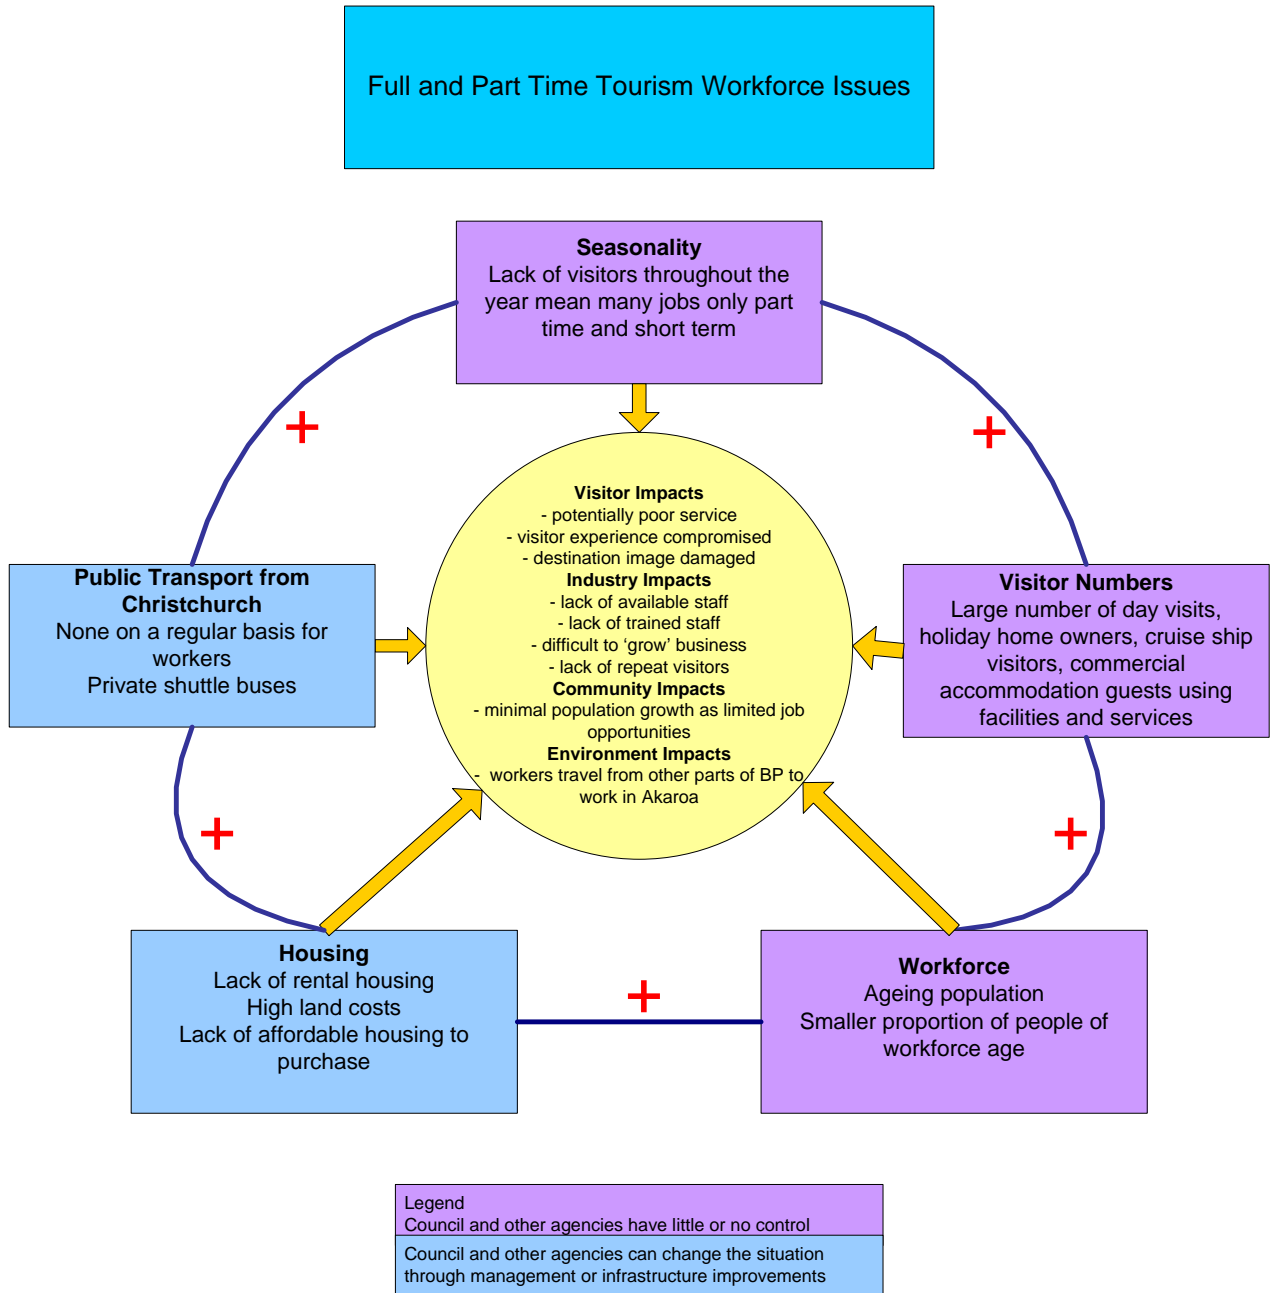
Full and Part Time Tourism Workforce Issues

**Seasonality**
Lack of visitors throughout the year mean many jobs only part time and short term

+

+

**Public Transport from Christchurch**
None on a regular basis for workers
Private shuttle buses

**Visitor Impacts**
- potentially poor service
- visitor experience compromised
- destination image damaged
**Industry Impacts**
- lack of available staff
- lack of trained staff
- difficult to 'grow' business
- lack of repeat visitors
**Community Impacts**
- minimal population growth as limited job opportunities
**Environment Impacts**
- workers travel from other parts of BP to work in Akaroa

**Visitor Numbers**
Large number of day visits, holiday home owners, cruise ship visitors, commercial accommodation guests using facilities and services

+

+

**Housing**
Lack of rental housing
High land costs
Lack of affordable housing to purchase

+

**Workforce**
Ageing population
Smaller proportion of people of workforce age

Legend
Council and other agencies have little or no control
Council and other agencies can change the situation through management or infrastructure improvements